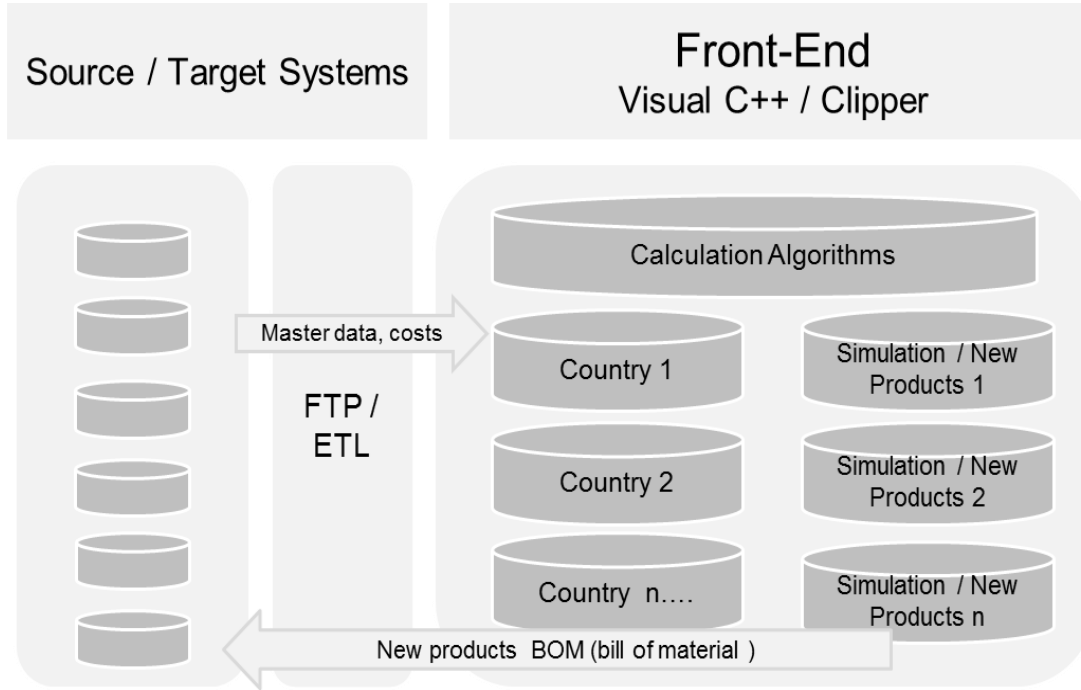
Source / Target Systems

Front-End
Visual C++ / Clipper

Calculation Algorithms

Master data, costs

FTP / ETL

Country 1

Simulation / New Products 1

Country 2

Simulation / New Products 2

Country n….

Simulation / New Products n

New products BOM (bill of material )